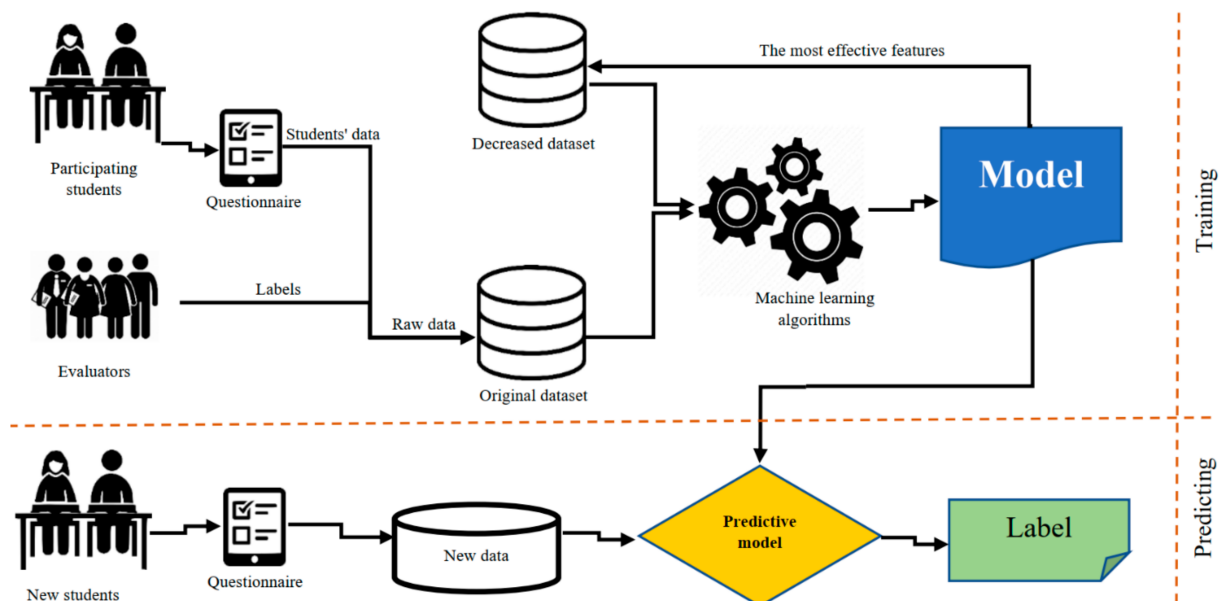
The most effective features

Participating students

Questionnaire

Students' data

Decreased dataset

Model

Training

Machine learning algorithms

Evaluators

Labels

Raw data

Original dataset

New students

Questionnaire

New data

Predictive model

Label

Predicting